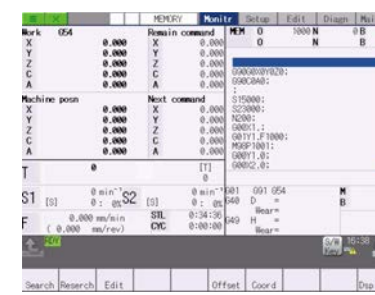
MEMORY Monitr Setup Edit Diagn Mai

Work G54
X 0.000
Y 0.000
Z 0.000
C 0.000
A 0.000

Remain command
X 0.000
Y 0.000
Z 0.000
C 0.000
A 0.000

MEM 0 1000 N 0 B
0 N B

G90G0X0Y0Z0;
G90C0A0;
;
S15000;
S23000;
N200;
G00X1.;
G01Y1.F1000;
M98P1001;
G00Y1.0;
G00X2.0;

Machine posn
X 0.000
Y 0.000
Z 0.000
C 0.000
A 0.000

Next command
X 0.000
Y 0.000
Z 0.000
C 0.000
A 0.000

T 0 [T] 0

S1 [S] 0 min⁻¹ 0: 0% S2 [S] 0 min⁻¹ 0: 0%

G01 G91 G54 M
G40 D = B
Wear=
G49 H =
Wear=

F 0.000 mm/min ( 0.000 mm/rev) STL 0:34:36 CYC 0:00:00

16:38

Search Reserch Edit Offset Coord Dsp